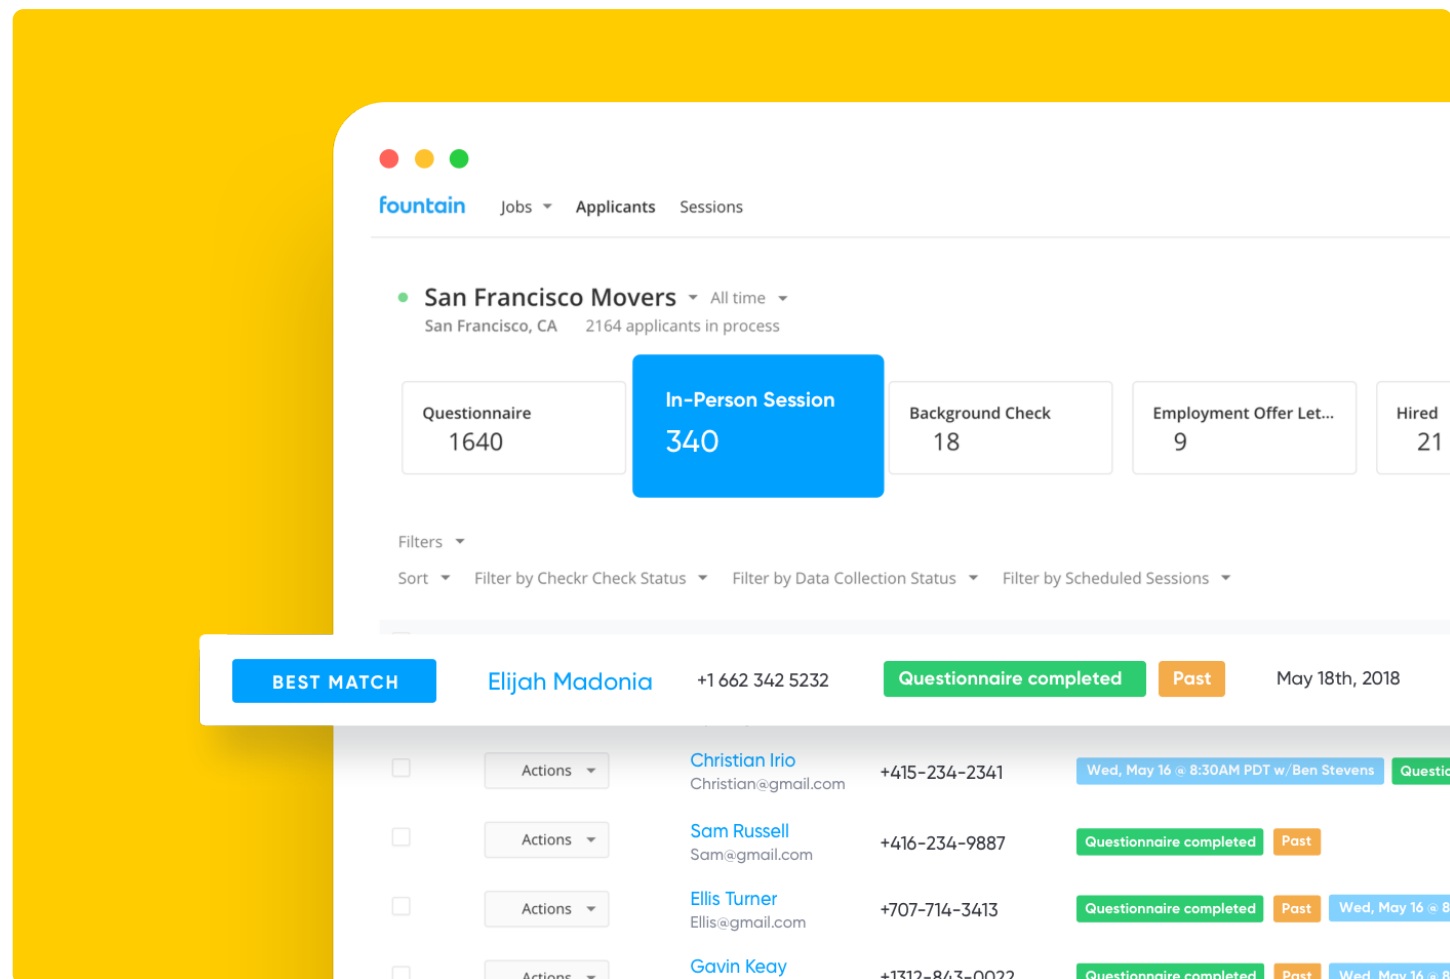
fountain Jobs Applicants Sessions

San Francisco Movers All time
San Francisco, CA 2164 applicants in process

Questionnaire 1640
In-Person Session 340
Background Check 18
Employment Offer Let... 9
Hired 21

Filters
Sort Filter by Checkr Check Status Filter by Data Collection Status Filter by Scheduled Sessions

BEST MATCH Elijah Madonia +1 662 342 5232 Questionnaire completed Past May 18th, 2018

Actions Christian Irio Christian@gmail.com +415-234-2341 Wed, May 16 @ 8:30AM PDT w/Ben Stevens Questic

Actions Sam Russell Sam@gmail.com +416-234-9887 Questionnaire completed Past

Actions Ellis Turner Ellis@gmail.com +707-714-3413 Questionnaire completed Past Wed, May 16 @ B

Actions Gavin Keay +1312-843-0022 Questionnaire completed Past Wed, May 16 @ B